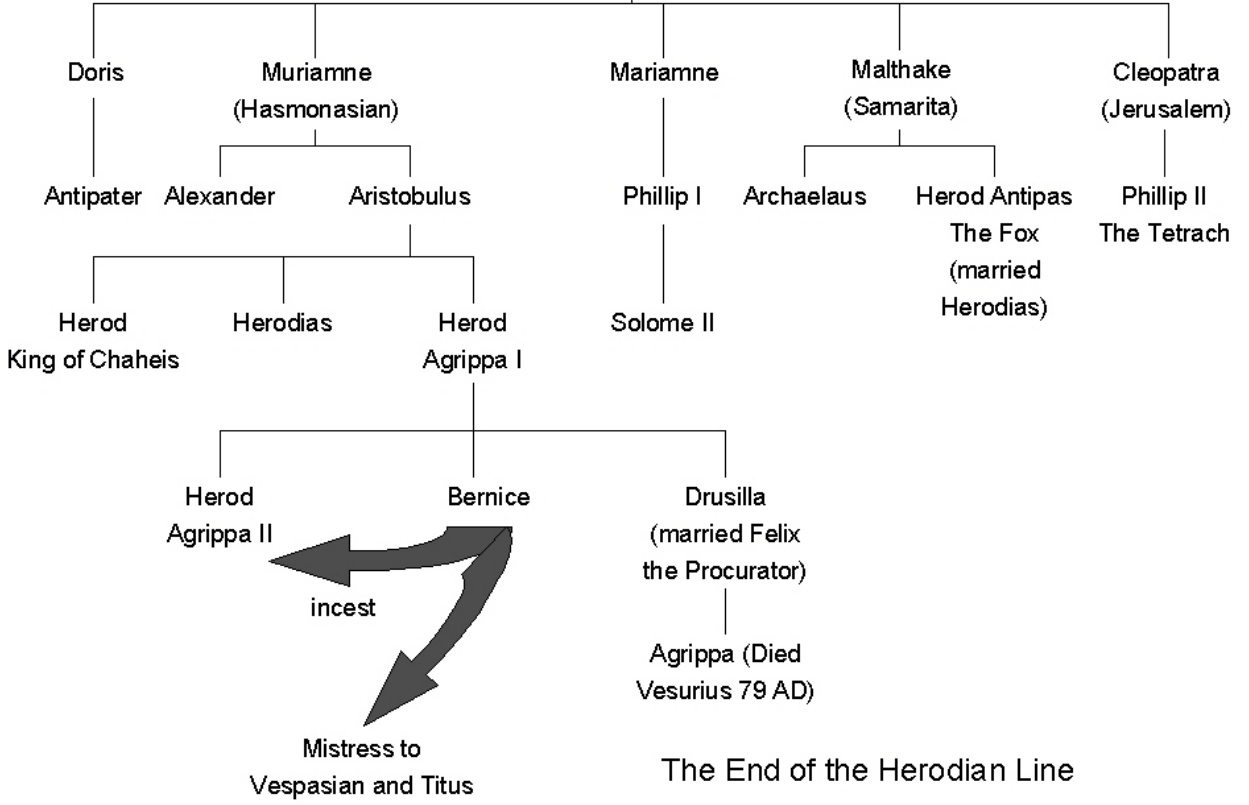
Doris

Antipater

Muriamne (Hasmonasian)

Alexander

Aristobulus

Herod King of Chaheis

Herodias

Herod Agrippa I

Herod Agrippa II

Bernice

Drusilla (married Felix the Procurator)

incest

Mistress to Vespasian and Titus

Agrippa (Died Vesurius 79 AD)

Mariamne

Phillip I

Solome II

Malthake (Samarita)

Archaelaus

Herod Antipas The Fox (married Herodias)

Cleopatra (Jerusalem)

Phillip II The Tetrach

The End of the Herodian Line